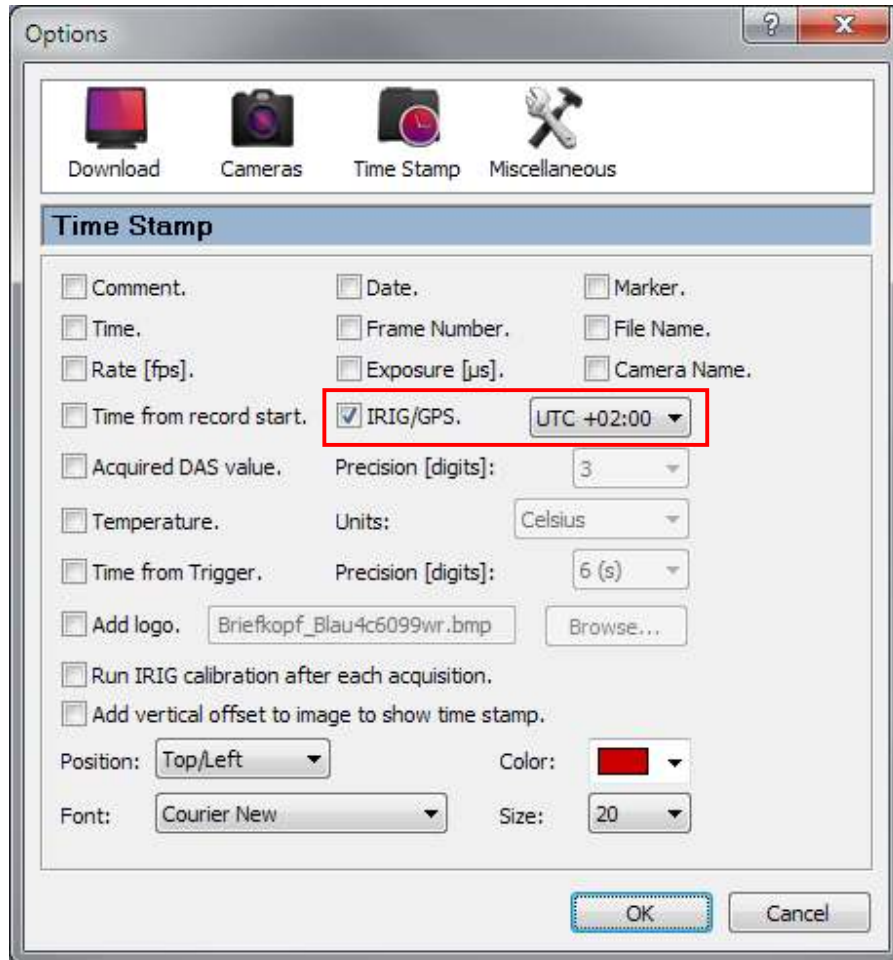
Options

?

X

Download

Cameras

Time Stamp

Miscellaneous

Time Stamp

Comment.

Date.

Marker.

Time.

Frame Number.

File Name.

Rate [fps].

Exposure [µs].

Camera Name.

Time from record start.

IRIG/GPS.

UTC +02:00

Acquired DAS value.

Precision [digits]:

3

Temperature.

Units:

Celsius

Time from Trigger.

Precision [digits]:

6 (s)

Add logo.

Briefkopf_Blau4c6099wr.bmp

Browse...

Run IRIG calibration after each acquisition.

Add vertical offset to image to show time stamp.

Position:

Top/Left

Color:

Font:

Courier New

Size:

20

OK

Cancel